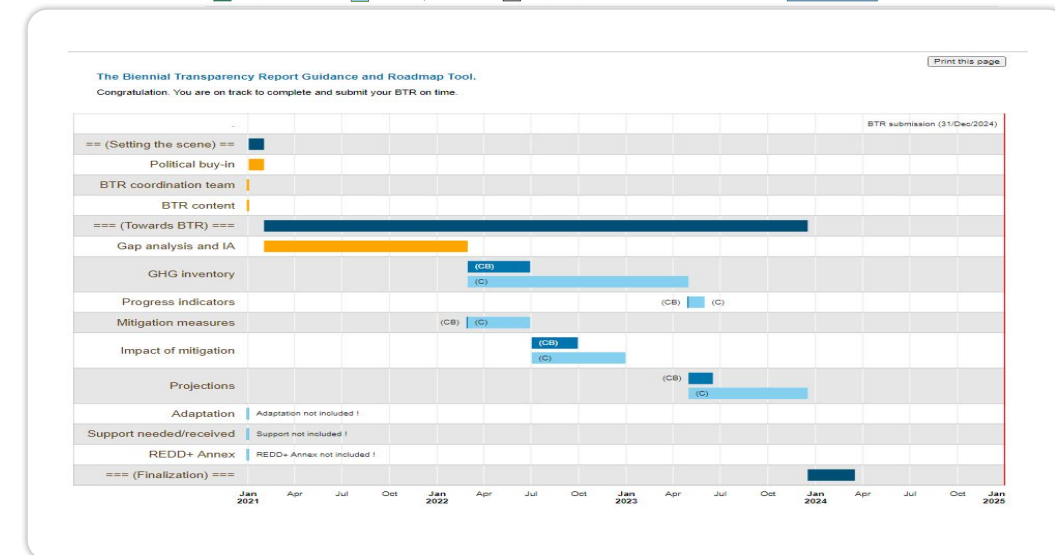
Print this page

The Biennial Transparency Report Guidance and Roadmap Tool.

Congratulation. You are on track to complete and submit your BTR on time.

BTR submission (31/Dec/2024)

== (Setting the scene) ==
Political buy-in
BTR coordination team
BTR content
=== (Towards BTR) ===
Gap analysis and IA
GHG inventory (CB) (C)
Progress indicators (CB) (C)
Mitigation measures (CB) (C)
Impact of mitigation (CB) (C)
Projections (CB) (C)
Adaptation Adaptation not included !
Support needed/received Support not included !
REDD+ Annex REDD+ Annex not included !
=== (Finalization) ===

Jan 2021 Apr Jul Oct Jan 2022 Apr Jul Oct Jan 2023 Apr Jul Oct Jan 2024 Apr Jul Oct Jan 2025